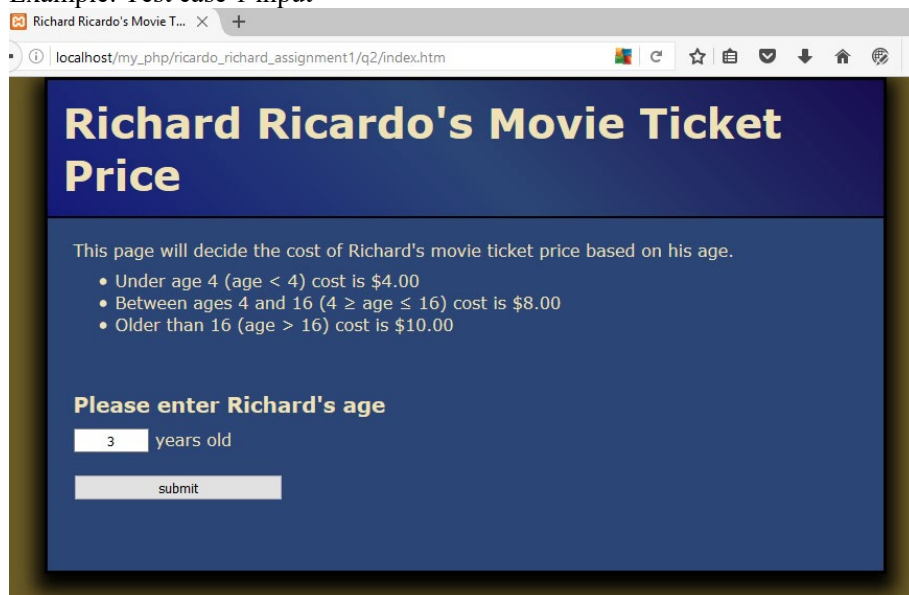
Example: Test case 1 input

Richard Ricardo's Movie T...

localhost/my_php/ricardo_richard_assignment1/q2/index.htm

Richard Ricardo's Movie Ticket Price

This page will decide the cost of Richard's movie ticket price based on his age.

- Under age 4 (age < 4) cost is \$4.00
- Between ages 4 and 16 (4 ≥ age ≤ 16) cost is \$8.00
- Older than 16 (age > 16) cost is \$10.00

Please enter Richard's age

3 years old

submit